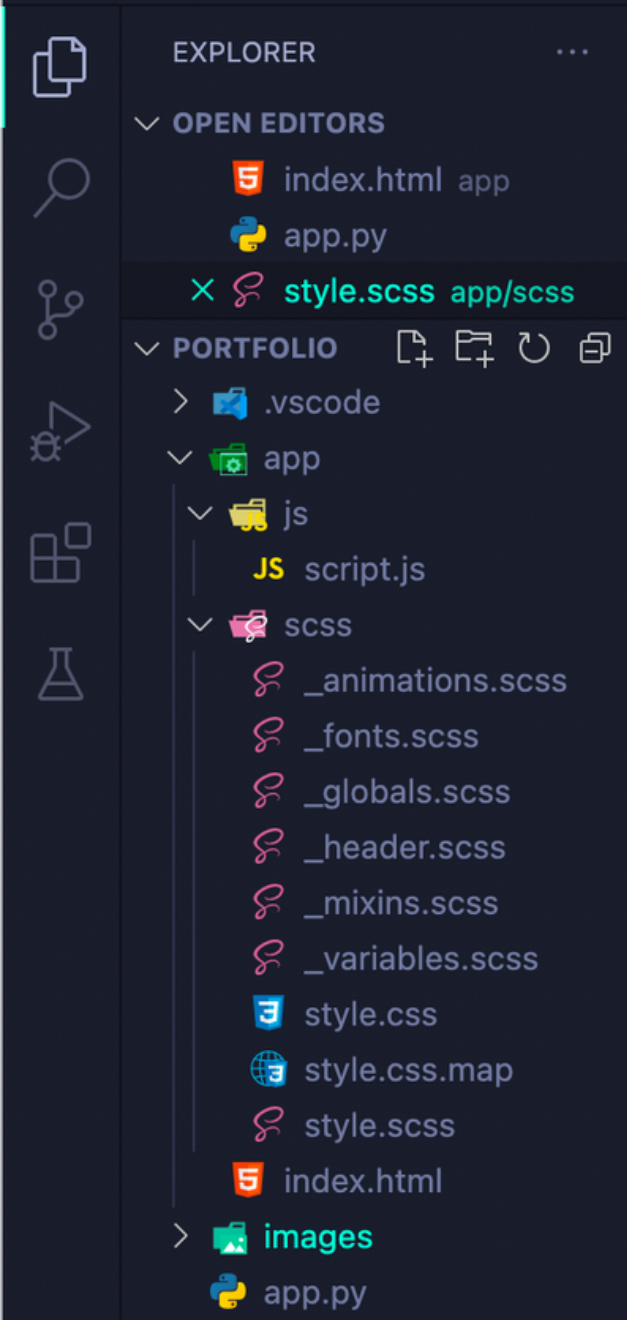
EXPLORER ...

OPEN EDITORS

index.html app

app.py

× style.scss app/scss

PORTFOLIO

.vscode

app

js

JS script.js

scss

_animations.scss

_fonts.scss

_globals.scss

_header.scss

_mixins.scss

_variables.scss

style.css

style.css.map

style.scss

index.html

images

app.py